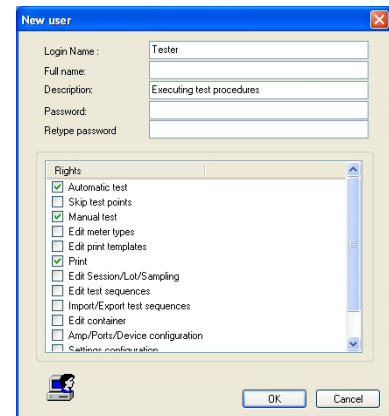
New user

Login Name : Tester
Full name:
Description: Executing test procedures
Password:
Retype password

Rights
Automatic test
Skip test points
Manual test
Edit meter types
Edit print templates
Print
Edit Session/Lot/Sampling
Edit test sequences
Import/Export test sequences
Edit container
Amp/Ports/Device configuration
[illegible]

OK Cancel